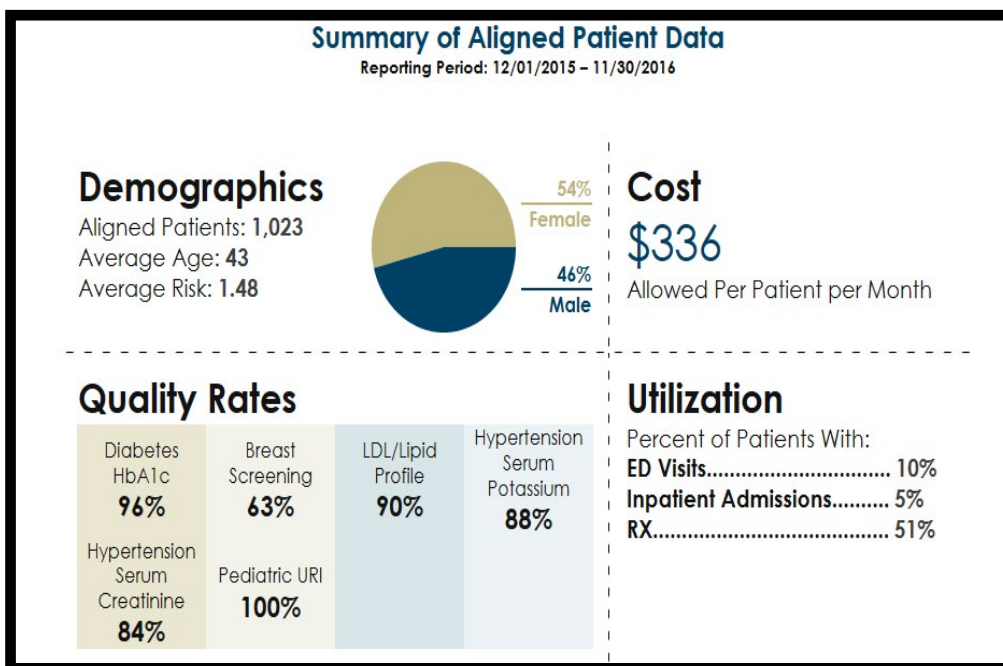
Summary of Aligned Patient Data
Reporting Period: 12/01/2015 – 11/30/2016

Demographics
Aligned Patients: 1,023
Average Age: 43
Average Risk: 1.48

54%
Female
46%
Male

Cost
$336
Allowed Per Patient per Month

Quality Rates

Diabetes HbA1c
96%

Breast Screening
63%

LDL/Lipid Profile
90%

Hypertension Serum Potassium
88%

Hypertension Serum Creatinine
84%

Pediatric URI
100%

Utilization
Percent of Patients With:
ED Visits................................ 10%
Inpatient Admissions.......... 5%
RX........................................ 51%